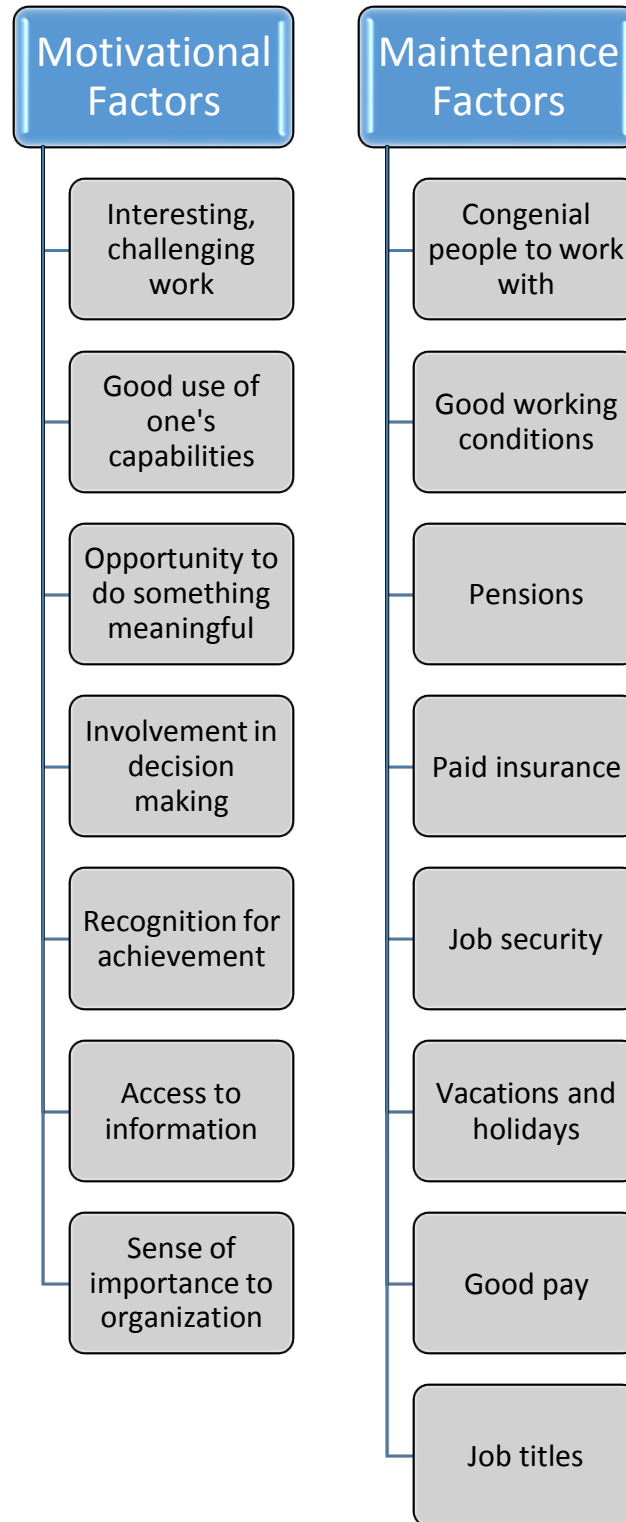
Motivational Factors

Interesting, challenging work

Good use of one's capabilities

Opportunity to do something meaningful

Involvement in decision making

Recognition for achievement

Access to information

Sense of importance to organization

Maintenance Factors

Congenial people to work with

Good working conditions

Pensions

Paid insurance

Job security

Vacations and holidays

Good pay

Job titles